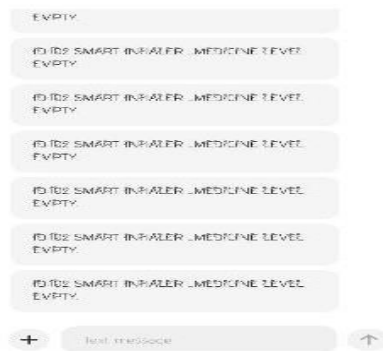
EMPTY

ID 102 SMART INHALER MEDICINE LEVEL EMPTY

ID 102 SMART INHALER MEDICINE LEVEL EMPTY

ID 102 SMART INHALER MEDICINE LEVEL EMPTY

ID 102 SMART INHALER MEDICINE LEVEL EMPTY

ID 102 SMART INHALER MEDICINE LEVEL EMPTY

ID 102 SMART INHALER MEDICINE LEVEL EMPTY

+ Text message